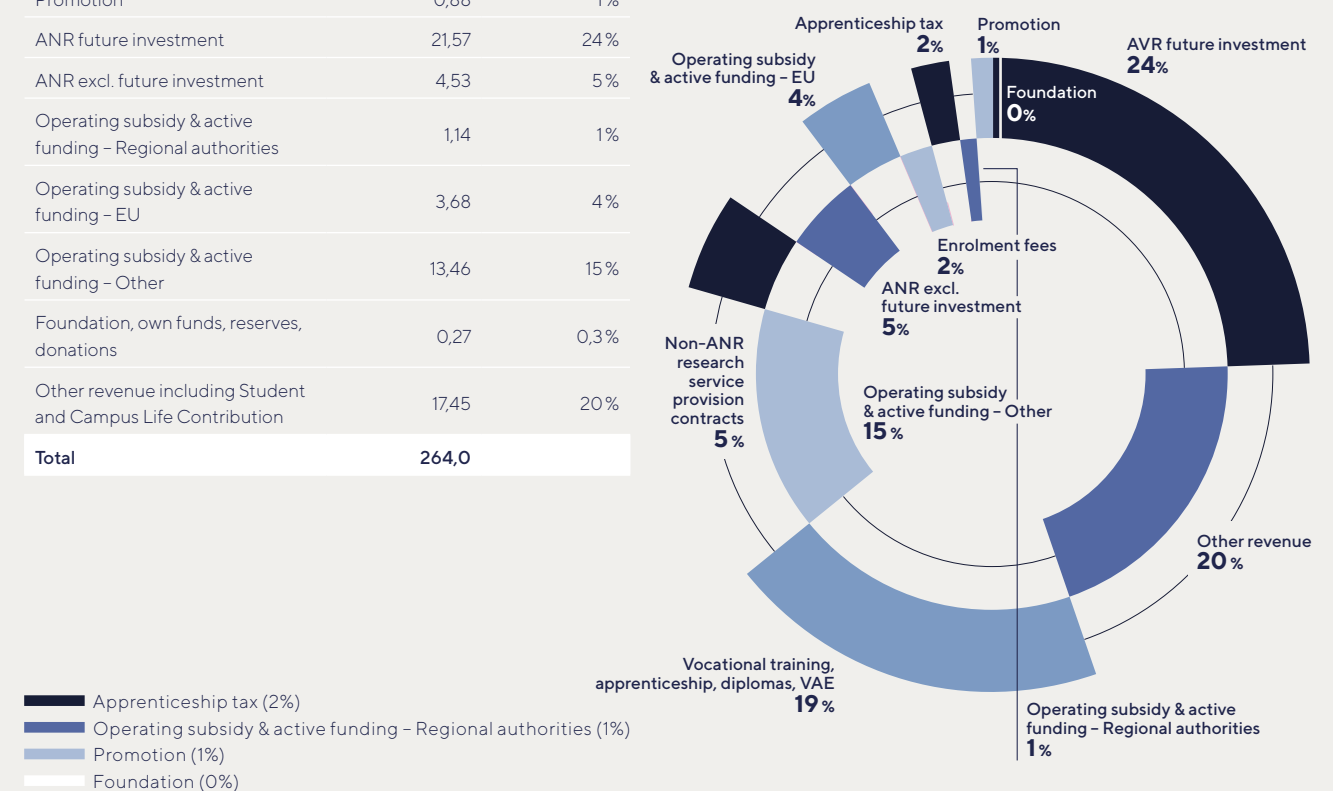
| Promotion | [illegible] | 1% |
|---|---|---|
| ANR future investment | 21,57 | 24% |
| ANR excl. future investment | 4,53 | 5% |
| Operating subsidy & active funding – Regional authorities | 1,14 | 1% |
| Operating subsidy & active funding – EU | 3,68 | 4% |
| Operating subsidy & active funding – Other | 13,46 | 15% |
| Foundation, own funds, reserves, donations | 0,27 | 0,3% |
| Other revenue including Student and Campus Life Contribution | 17,45 | 20% |
| **Total** | **264,0** | |

Apprenticeship tax
2%
Promotion
1%
AVR future investment
24%
Foundation
0%
Operating subsidy & active funding – EU
4%
Enrolment fees
2%
ANR excl. future investment
5%
Non-ANR research service provision contracts
5%
Operating subsidy & active funding – Other
15%
Other revenue
20%
Vocational training, apprenticeship, diplomas, VAE
19%
Operating subsidy & active funding – Regional authorities
1%

Apprenticeship tax (2%)
Operating subsidy & active funding – Regional authorities (1%)
Promotion (1%)
Foundation (0%)